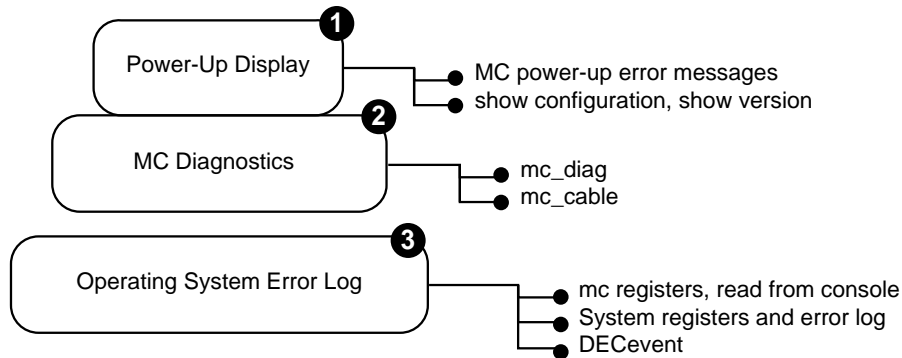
1
Power-Up Display
MC power-up error messages
show configuration, show version

2
MC Diagnostics
mc_diag
mc_cable

3
Operating System Error Log
mc registers, read from console
System registers and error log
DECevent